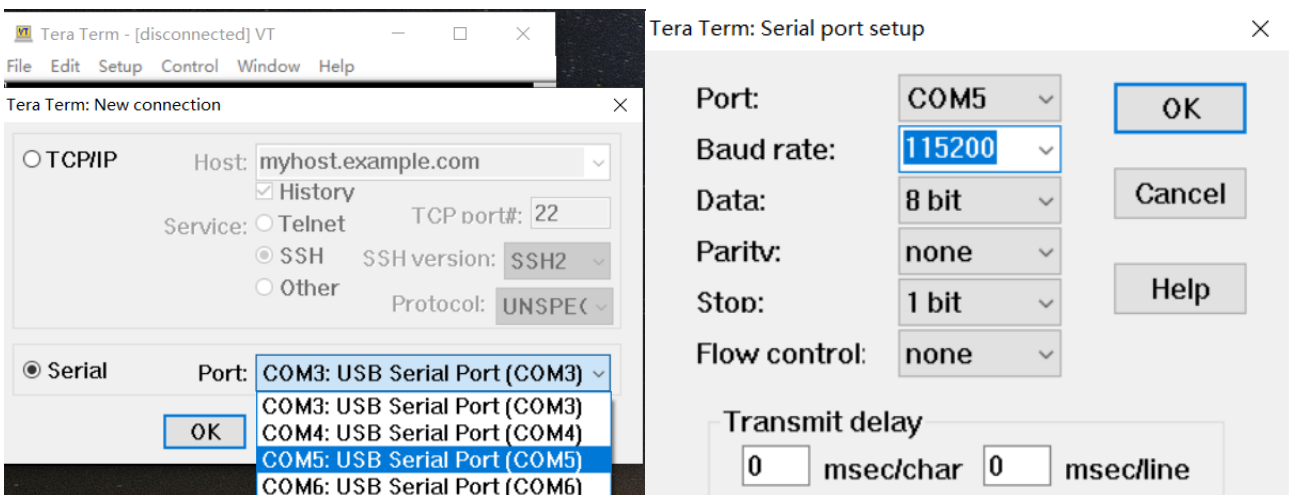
VT Tera Term - [disconnected] VT
File Edit Setup Control Window Help

Tera Term: New connection

TCP/IP Host: myhost.example.com
History
Service: Telnet TCP port#: 22
SSH SSH version: SSH2
Other Protocol: UNSPEC

Serial Port: COM3: USB Serial Port (COM3)
COM3: USB Serial Port (COM3)
COM4: USB Serial Port (COM4)
COM5: USB Serial Port (COM5)
COM6: USB Serial Port (COM6)
OK

Tera Term: Serial port setup

Port: COM5
Baud rate: 115200
Data: 8 bit
Parity: none
Stop: 1 bit
Flow control: none

OK
Cancel
Help

Transmit delay
0 msec/char 0 msec/line